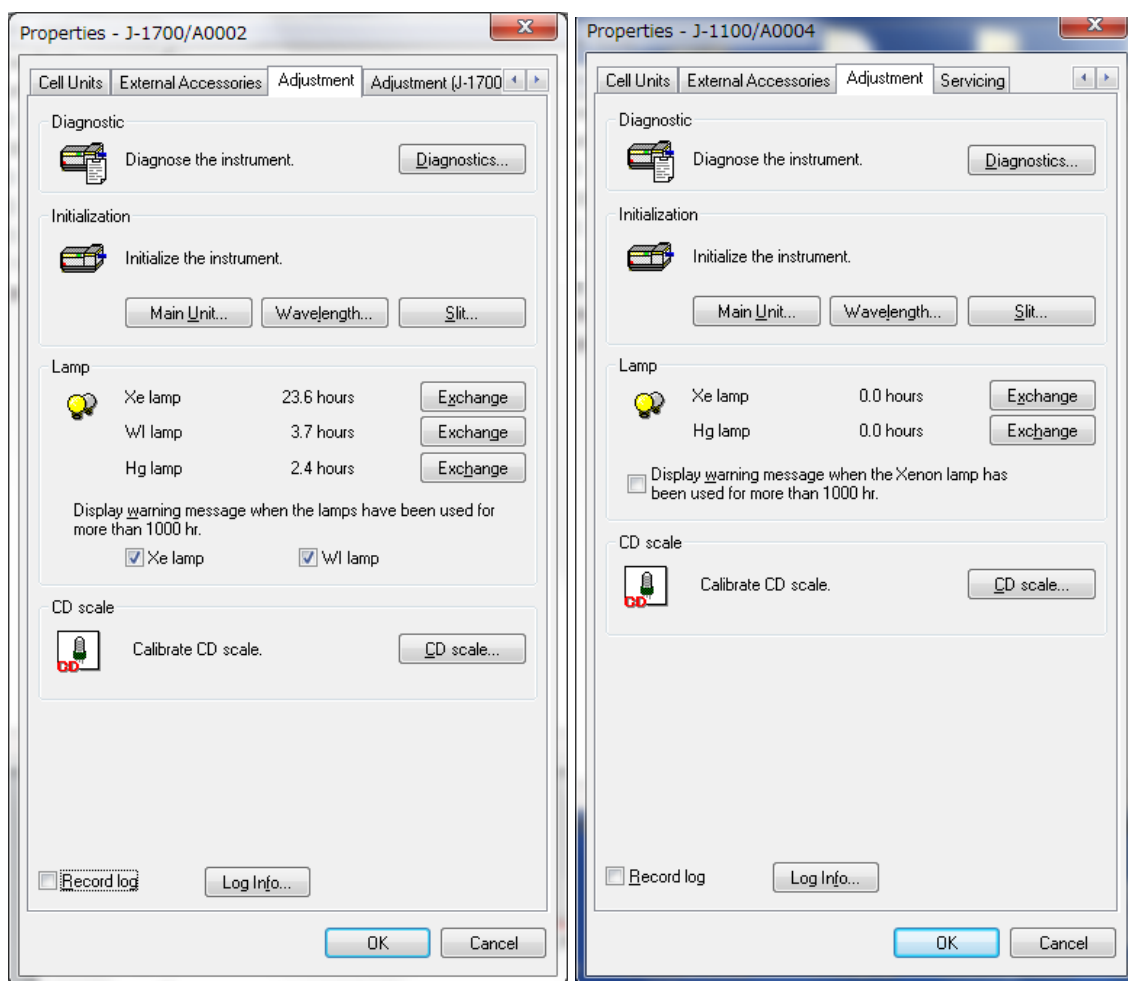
Properties - J-1700/A0002

Cell Units | External Accessories | Adjustment | Adjustment (J-1700

Diagnostic

Diagnose the instrument.

Diagnostics...

Initialization

Initialize the instrument.

Main Unit... | Wavelength... | Slit...

Lamp

Xe lamp 23.6 hours Exchange

WI lamp 3.7 hours Exchange

Hg lamp 2.4 hours Exchange

Display warning message when the lamps have been used for more than 1000 hr.

Xe lamp | WI lamp

CD scale

Calibrate CD scale.

CD scale...

Record log

Log Info...

OK | Cancel

Properties - J-1100/A0004

Cell Units | External Accessories | Adjustment | Servicing

Diagnostic

Diagnose the instrument.

Diagnostics...

Initialization

Initialize the instrument.

Main Unit... | Wavelength... | Slit...

Lamp

Xe lamp 0.0 hours Exchange

Hg lamp 0.0 hours Exchange

Display warning message when the Xenon lamp has been used for more than 1000 hr.

CD scale

Calibrate CD scale.

CD scale...

Record log

Log Info...

OK | Cancel